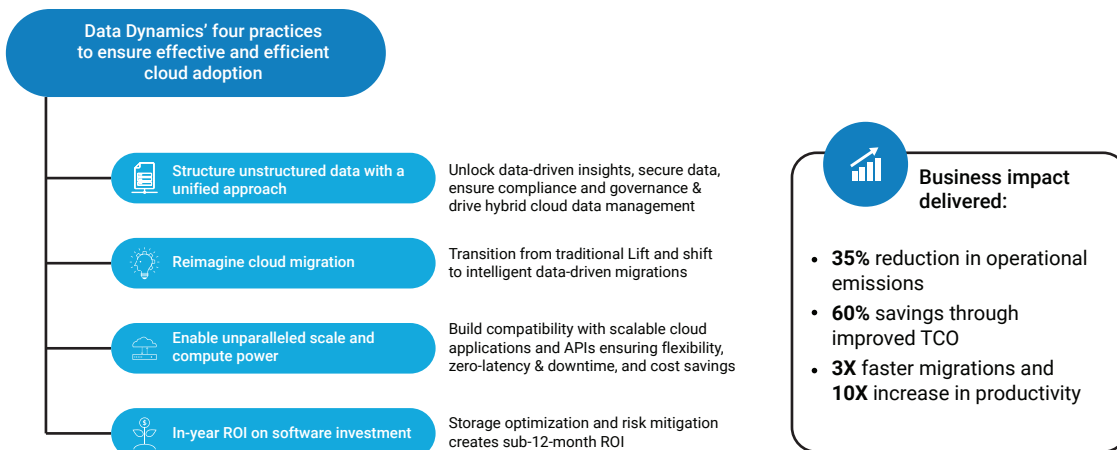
Data Dynamics' four practices to ensure effective and efficient cloud adoption

Structure unstructured data with a unified approach

Unlock data-driven insights, secure data, ensure compliance and governance & drive hybrid cloud data management

Reimagine cloud migration

Transition from traditional Lift and shift to intelligent data-driven migrations

Enable unparalleled scale and compute power

Build compatibility with scalable cloud applications and APIs ensuring flexibility, zero-latency & downtime, and cost savings

In-year ROI on software investment

Storage optimization and risk mitigation creates sub-12-month ROI

Business impact delivered:

• **35%** reduction in operational emissions
• **60%** savings through improved TCO
• **3X** faster migrations and **10X** increase in productivity